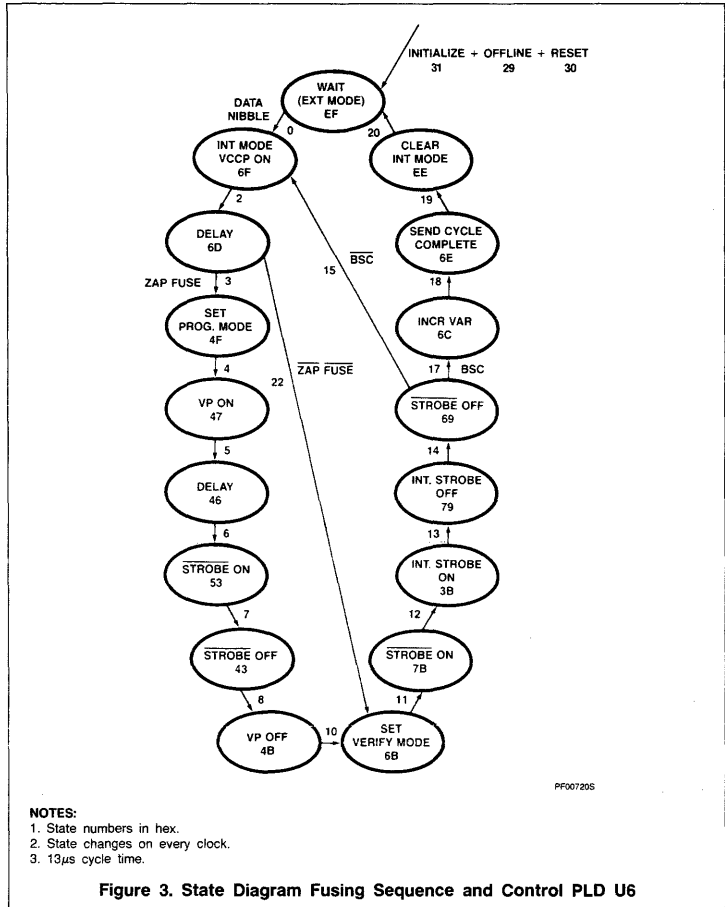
INITIALIZE + OFFLINE + RESET
31 29 30

WAIT
(EXT MODE)
EF

DATA NIBBLE

0

20

INT MODE
VCCP ON
6F

CLEAR
INT MODE
EE

2

19

DELAY
6D

SEND CYCLE
COMPLETE
6E

15

$\overline{BSC}$

ZAP FUSE

3

18

SET
PROG. MODE
4F

INCR VAR
6C

$\overline{ZAP}$ $\overline{FUSE}$

4

22

17

BSC

VP ON
47

$\overline{STROBE}$ OFF
69

5

14

DELAY
46

INT. STROBE
OFF
79

6

13

$\overline{STROBE}$ ON
53

INT. STROBE
ON
3B

7

12

$\overline{STROBE}$ OFF
43

$\overline{STROBE}$ ON
7B

8

11

VP OFF
4B

10

SET
VERIFY MODE
6B

PF00720S

NOTES:
1. State numbers in hex.
2. State changes on every clock.
3. $13\mu s$ cycle time.

Figure 3. State Diagram Fusing Sequence and Control PLD U6